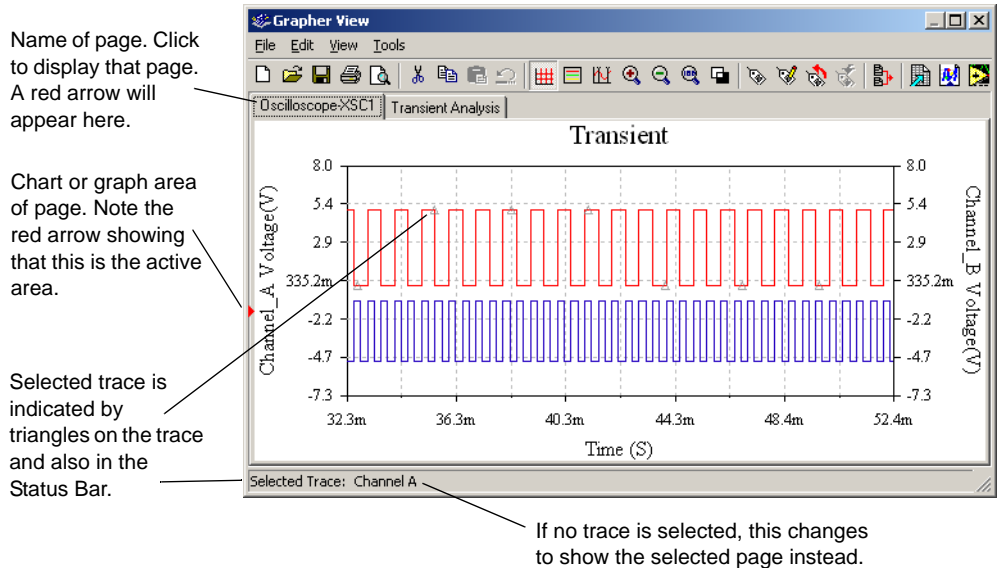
Name of page. Click to display that page. A red arrow will appear here.

Chart or graph area of page. Note the red arrow showing that this is the active area.

Selected trace is indicated by triangles on the trace and also in the Status Bar.

Grapher View

File Edit View Tools

Oscilloscope-XSC1 | Transient Analysis

Transient

8.0
5.4
2.9
335.2m
-2.2
-4.7
-7.3

Channel_A Voltage(V)

Channel_B Voltage(V)

32.3m 36.3m 40.3m 44.3m 48.4m 52.4m

Time (S)

Selected Trace: Channel A

If no trace is selected, this changes to show the selected page instead.